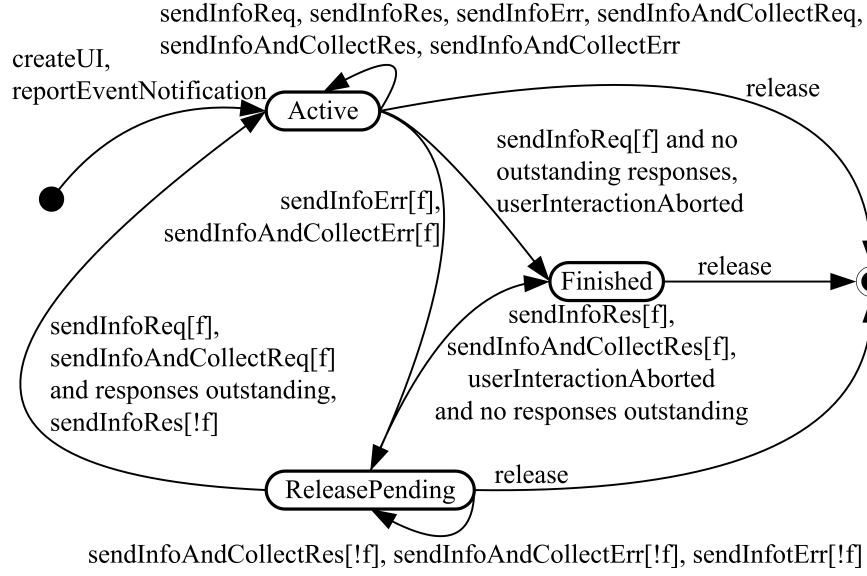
sendInfoReq, sendInfoRes, sendInfoErr, sendInfoAndCollectReq, sendInfoAndCollectRes, sendInfoAndCollectErr

createUI, reportEventNotification

Active

release

sendInfoReq[f] and no outstanding responses, userInteractionAborted

sendInfoErr[f], sendInfoAndCollectErr[f]

Finished

release

sendInfoReq[f], sendInfoAndCollectReq[f] and responses outstanding, sendInfoRes[!f]

sendInfoRes[f], sendInfoAndCollectRes[f], userInteractionAborted and no responses outstanding

ReleasePending

release

sendInfoAndCollectRes[!f], sendInfoAndCollectErr[!f], sendInfotErr[!f]